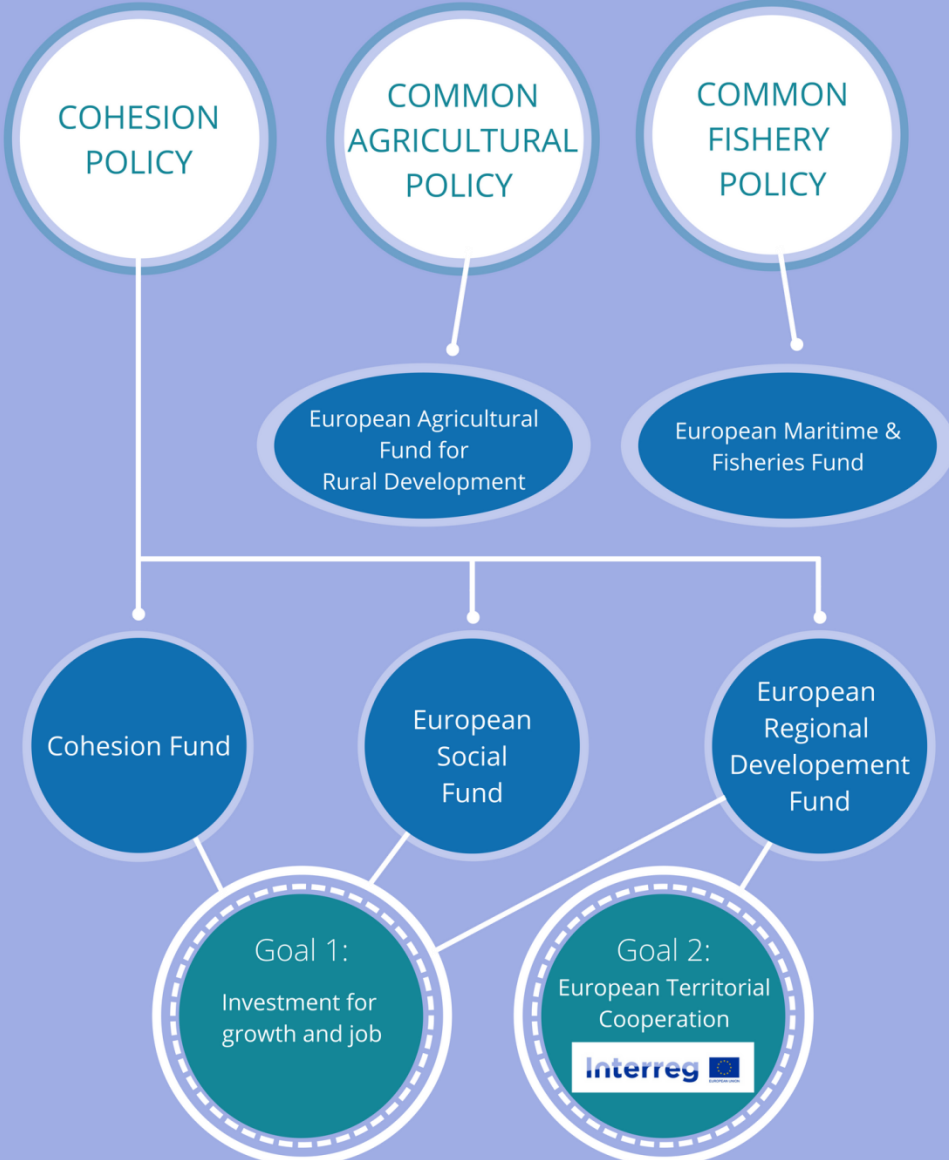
COHESION POLICY

COMMON AGRICULTURAL POLICY

COMMON FISHERY POLICY

European Agricultural Fund for Rural Development

European Maritime & Fisheries Fund

Cohesion Fund

European Social Fund

European Regional Developement Fund

Goal 1:
Investment for growth and job

Goal 2:
European Territorial Cooperation

Interreg